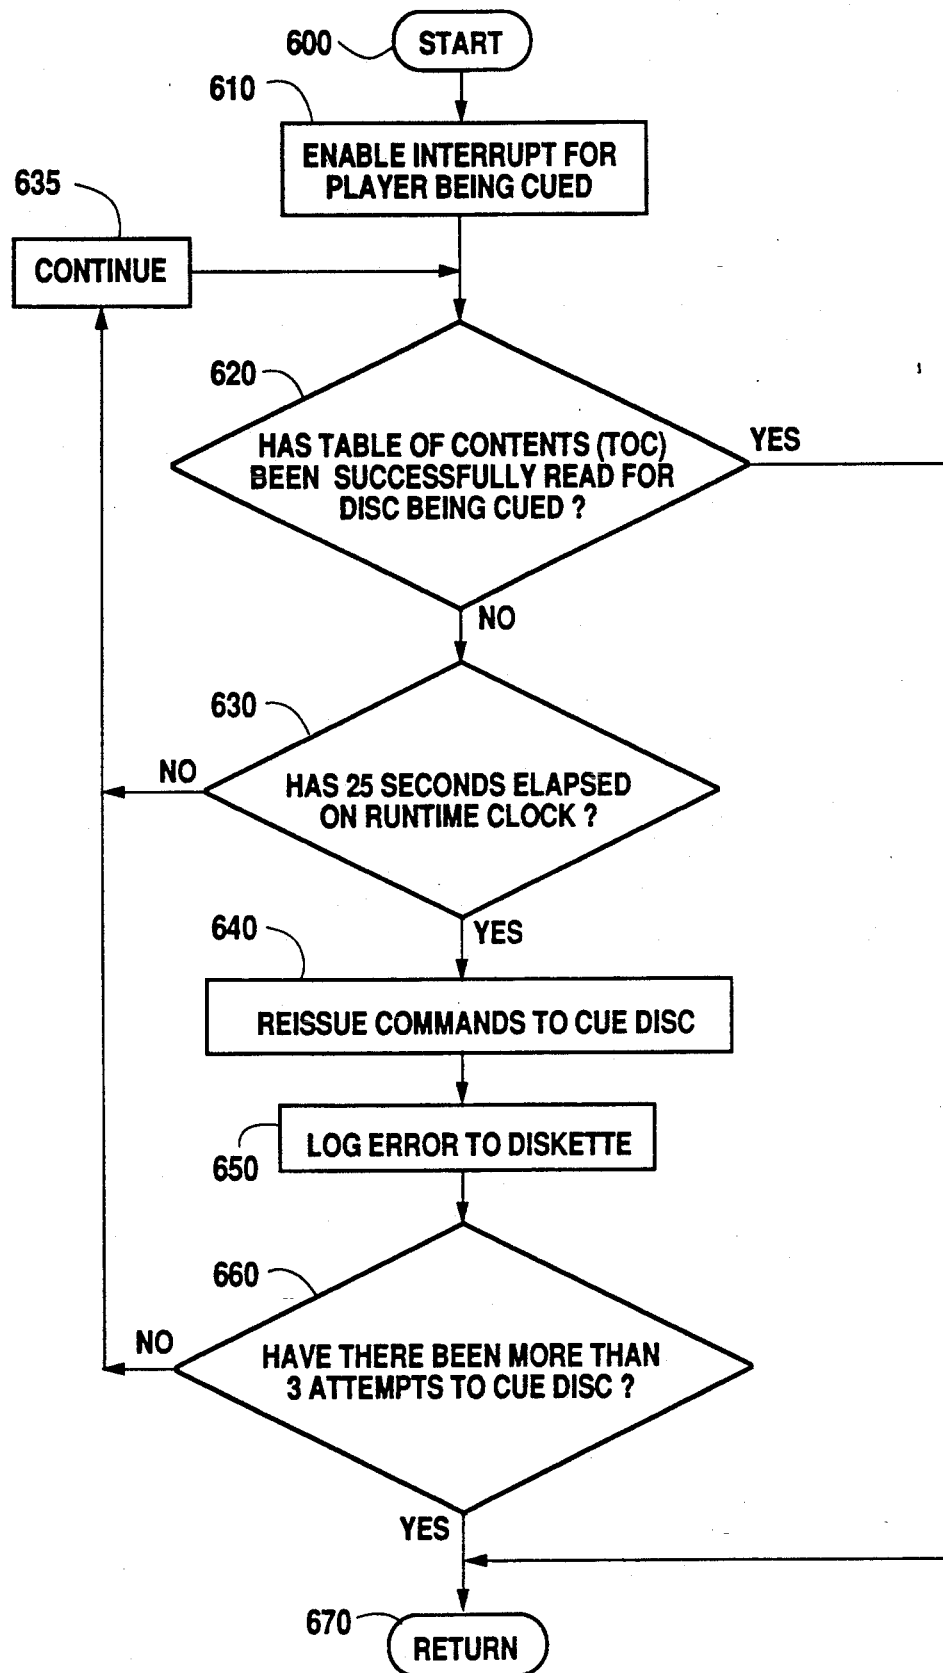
600 START

610 ENABLE INTERRUPT FOR PLAYER BEING CUED

635 CONTINUE

620 HAS TABLE OF CONTENTS (TOC) BEEN SUCCESSFULLY READ FOR DISC BEING CUED ?

YES

NO

630 HAS 25 SECONDS ELAPSED ON RUNTIME CLOCK ?

NO

YES

640 REISSUE COMMANDS TO CUE DISC

650 LOG ERROR TO DISKETTE

660 HAVE THERE BEEN MORE THAN 3 ATTEMPTS TO CUE DISC ?

NO

YES

670 RETURN